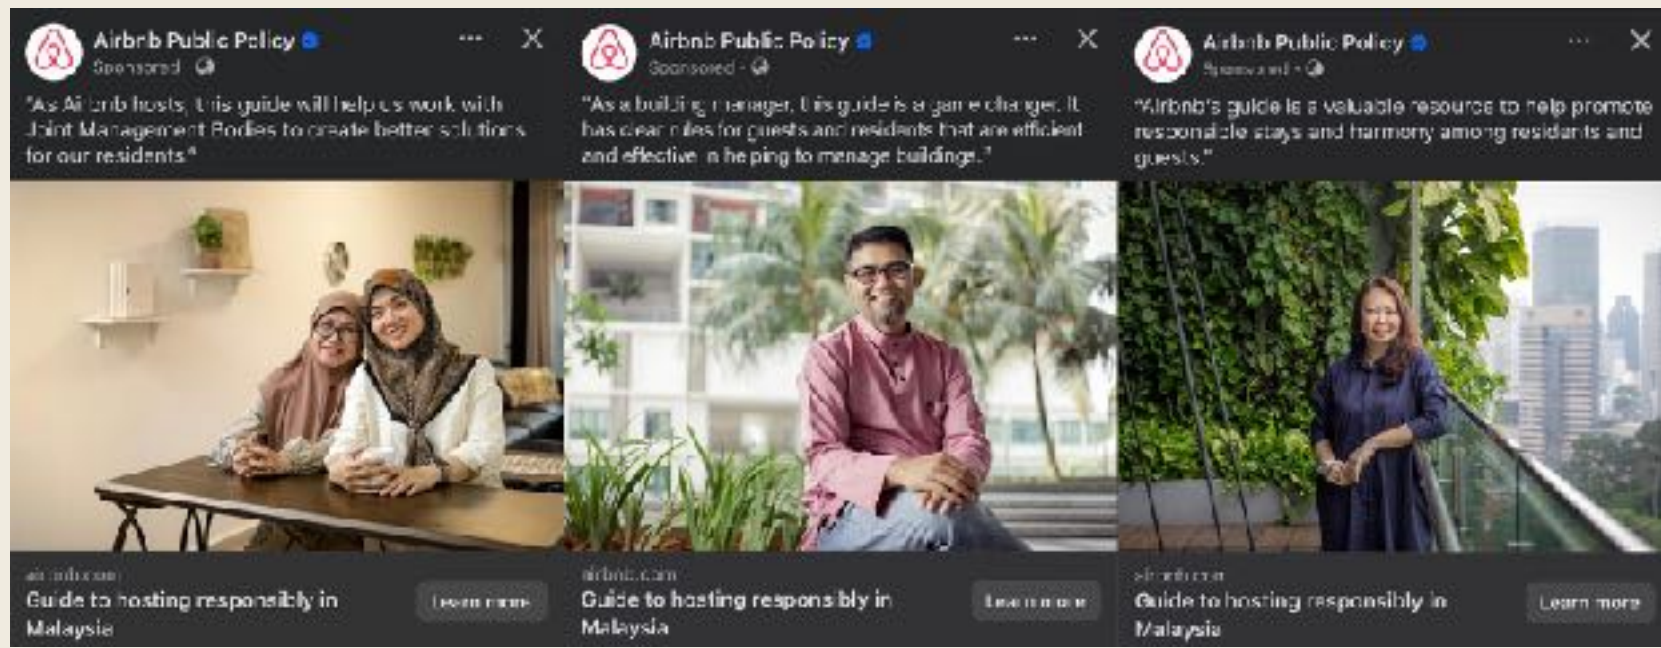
Airbnb Public Policy
Sponsored ·

"As Airbnb hosts, this guide will help us work with Joint Management Bodies to create better solutions for our residents."

airbnb.com
Guide to hosting responsibly in Malaysia
Learn more

Airbnb Public Policy
Sponsored ·

"As a building manager, this guide is a game changer. It has clear rules for guests and residents that are efficient and effective in helping to manage buildings."

airbnb.com
Guide to hosting responsibly in Malaysia
Learn more

Airbnb Public Policy
Sponsored ·

"Airbnb's guide is a valuable resource to help promote responsible stays and harmony among residents and guests."

airbnb.com
Guide to hosting responsibly in Malaysia
Learn more